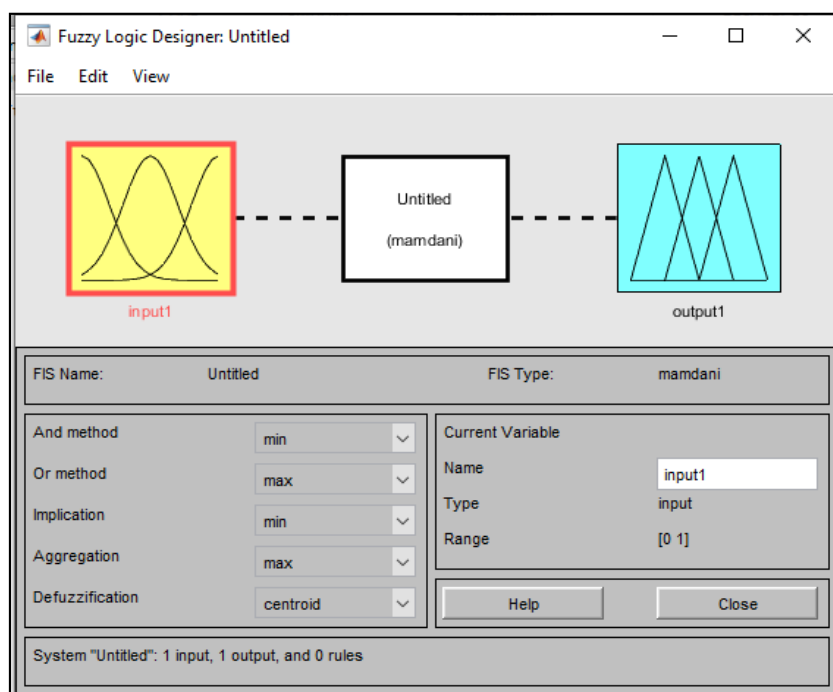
Fuzzy Logic Designer: Untitled

File Edit View

input1

Untitled

(mamdani)

output1

FIS Name: Untitled

FIS Type: mamdani

And method min

Or method max

Implication min

Aggregation max

Defuzzification centroid

Current Variable

Name input1

Type input

Range [0 1]

Help

Close

System "Untitled": 1 input, 1 output, and 0 rules